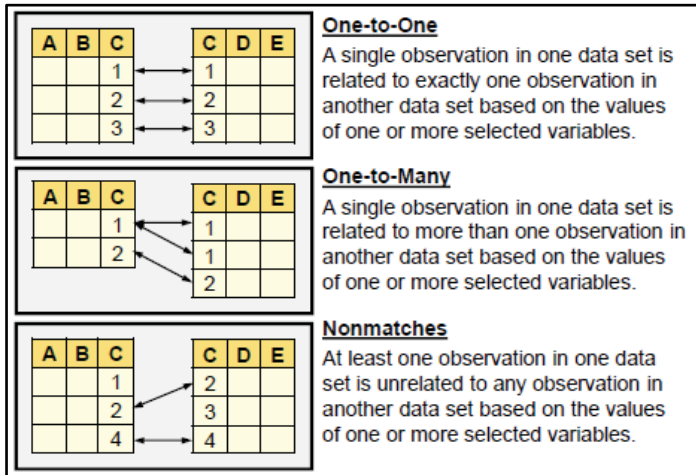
| A | B | C |
|---|---|---|
| | | 1 |
| | | 2 |
| | | 3 |

| C | D | E |
|---|---|---|
| 1 | | |
| 2 | | |
| 3 | | |

**One-to-One**

A single observation in one data set is related to exactly one observation in another data set based on the values of one or more selected variables.

| A | B | C |
|---|---|---|
| | | 1 |
| | | 2 |

| C | D | E |
|---|---|---|
| 1 | | |
| 1 | | |
| 2 | | |

**One-to-Many**

A single observation in one data set is related to more than one observation in another data set based on the values of one or more selected variables.

| A | B | C |
|---|---|---|
| | | 1 |
| | | 2 |
| | | 4 |

| C | D | E |
|---|---|---|
| 2 | | |
| 3 | | |
| 4 | | |

**Nonmatches**

At least one observation in one data set is unrelated to any observation in another data set based on the values of one or more selected variables.